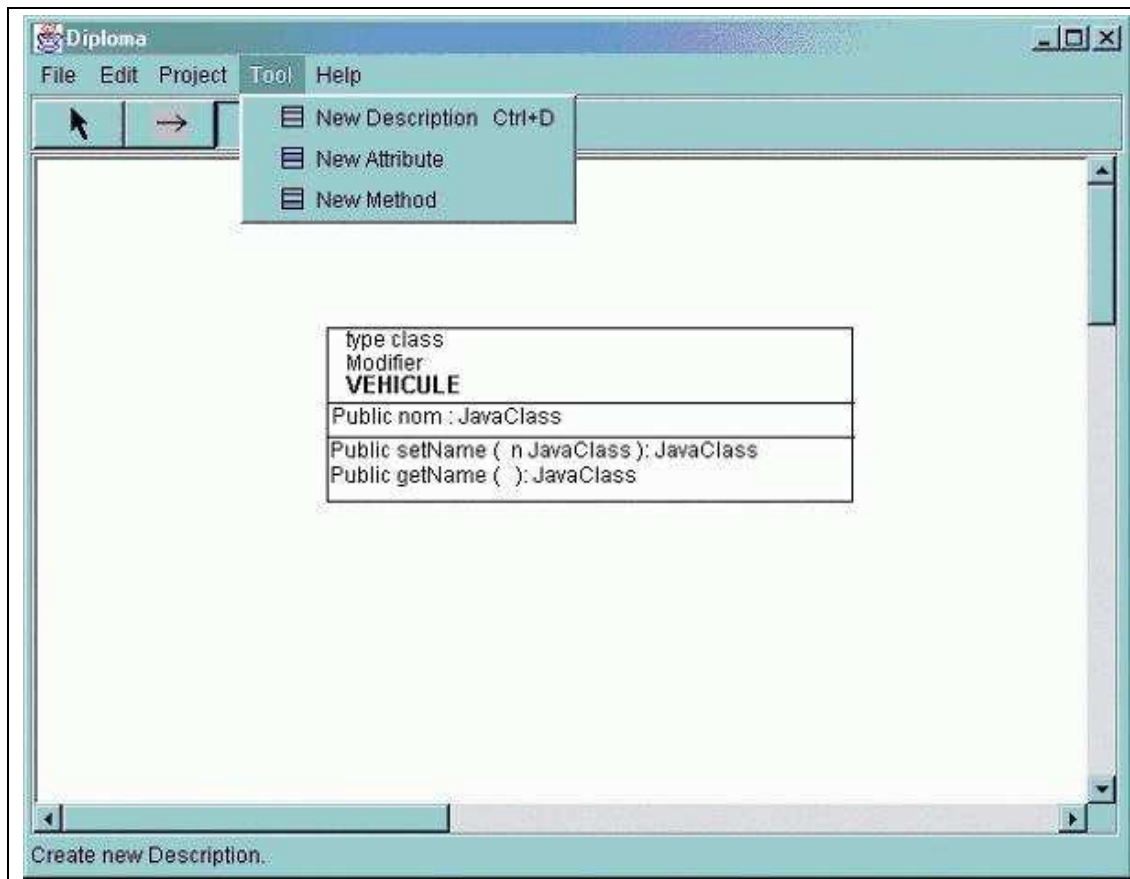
Diploma

File Edit Project Tool Help

New Description Ctrl+D
New Attribute
New Method

type class
Modifier
VEHICULE

Public nom : JavaClass

Public setName ( n JavaClass ): JavaClass
Public getName ( ): JavaClass

Create new Description.